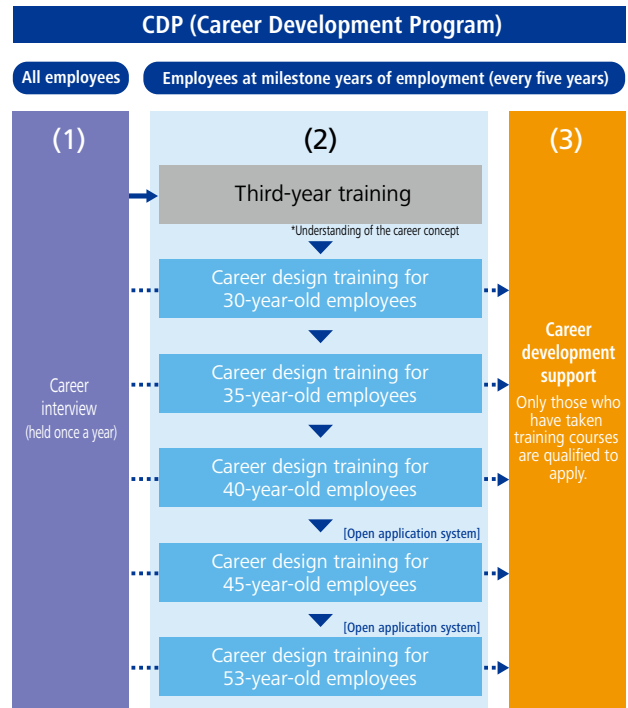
CDP (Career Development Program)

All employees

Employees at milestone years of employment (every five years)

(1)

Career interview
(held once a year)

(2)

Third-year training

*Understanding of the career concept

Career design training for 30-year-old employees

Career design training for 35-year-old employees

Career design training for 40-year-old employees

[Open application system]

Career design training for 45-year-old employees

[Open application system]

Career design training for 53-year-old employees

(3)

Career development support

Only those who have taken training courses are qualified to apply.